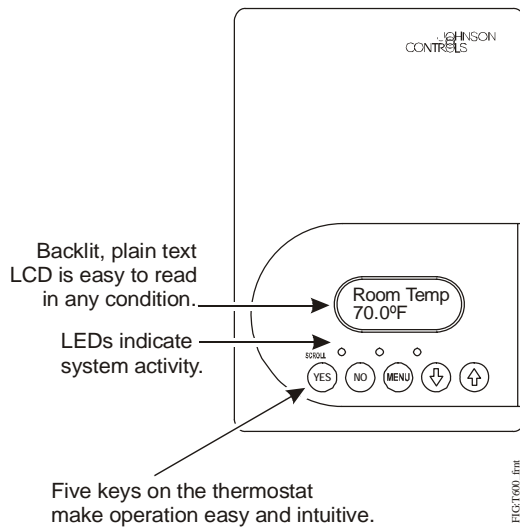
JOHNSON CONTROLS

Backlit, plain text LCD is easy to read in any condition.

Room Temp
70.0ºF

LEDs indicate system activity.

SCROLL

YES

NO

MENU

Five keys on the thermostat make operation easy and intuitive.

FIGT600 .frnt